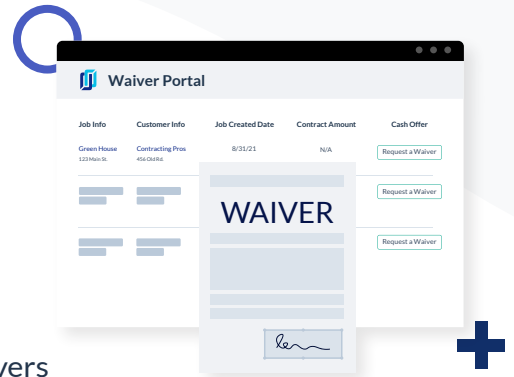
Waiver Portal

| Job Info | Customer Info | Job Created Date | Contract Amount | Cash Offer |
|---|---|---|---|---|
| Green House 123 Main St. | Contracting Pros 456 Old Rd. | 8/31/21 | N/A | Request a Waiver |
| | | | | Request a Waiver |
| | | | | Request a Waiver |

WAIVER

vers